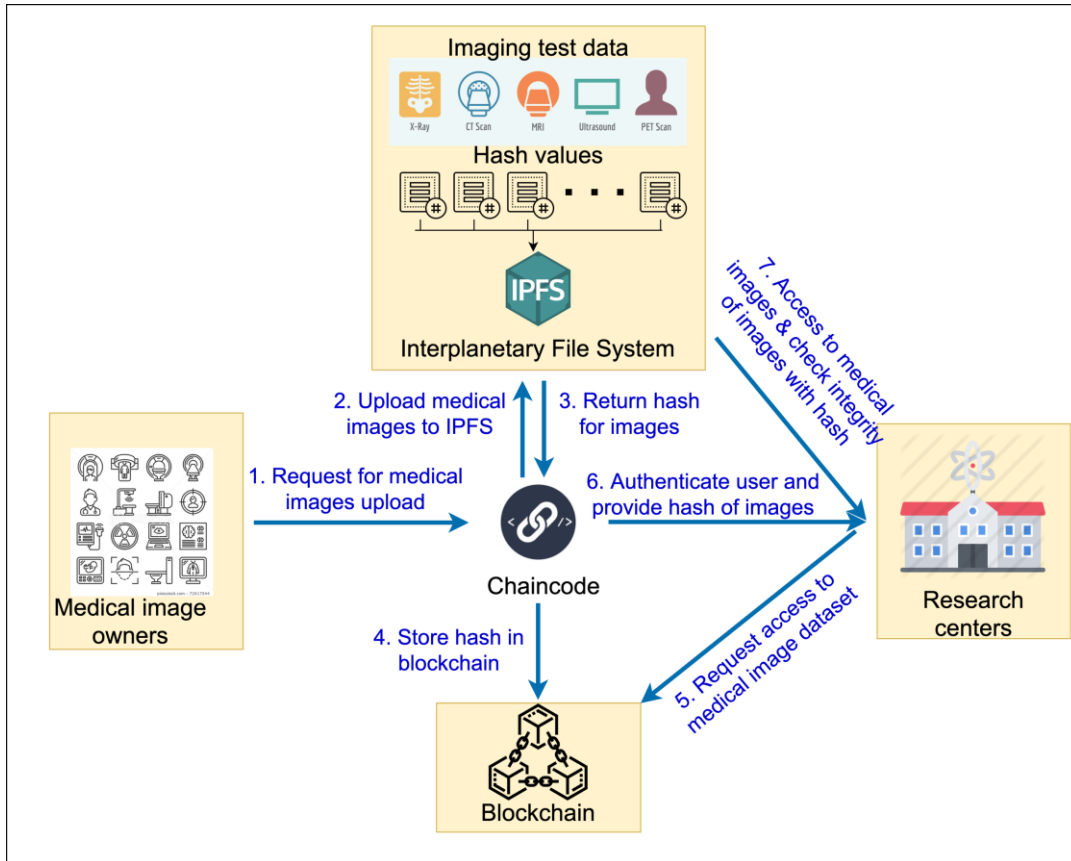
Imaging test data

X-Ray CT Scan MRI Ultrasound PET Scan

Hash values

IPFS

Interplanetary File System

7. Access to medical images & check integrity of images with hash

2. Upload medical images to IPFS

3. Return hash for images

1. Request for medical images upload

6. Authenticate user and provide hash of images

Chaincode

Medical image owners

Research centers

4. Store hash in blockchain

5. Request access to medical image dataset

Blockchain